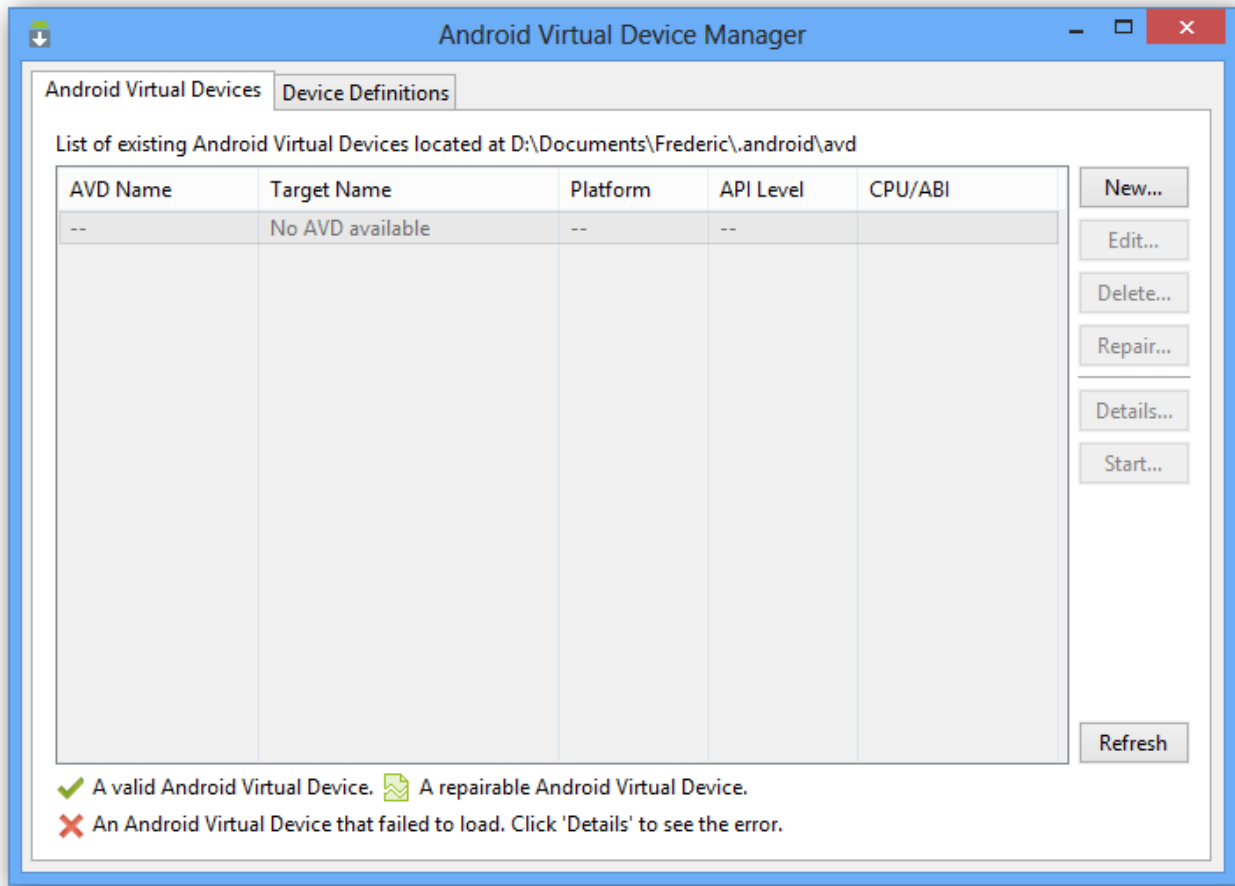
Android Virtual Device Manager

Android Virtual Devices | Device Definitions

List of existing Android Virtual Devices located at D:\Documents\Frederic\.android\avd

| AVD Name | Target Name | Platform | API Level | CPU/ABI |
|---|---|---|---|---|
| -- | No AVD available | -- | -- | |

New...
Edit...
Delete...
Repair...
Details...
Start...
Refresh

A valid Android Virtual Device. A repairable Android Virtual Device.
An Android Virtual Device that failed to load. Click 'Details' to see the error.